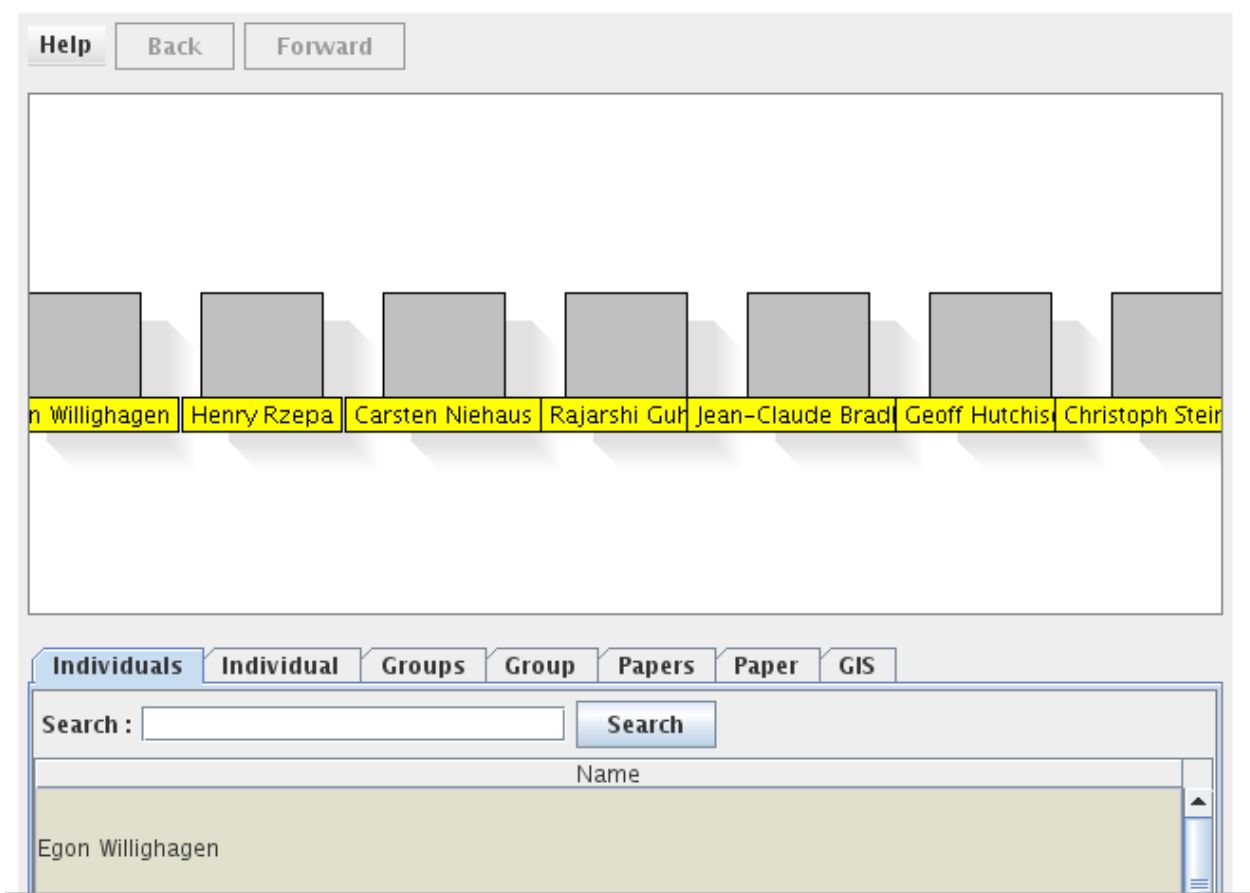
Help Back Forward

n Willighagen | Henry Rzepa | Carsten Niehaus | Rajarshi Guh | Jean-Claude Bradl | Geoff Hutchis | Christoph Stei

Individuals | Individual | Groups | Group | Papers | Paper | GIS

Search :

Search

Name

Egon Willighagen